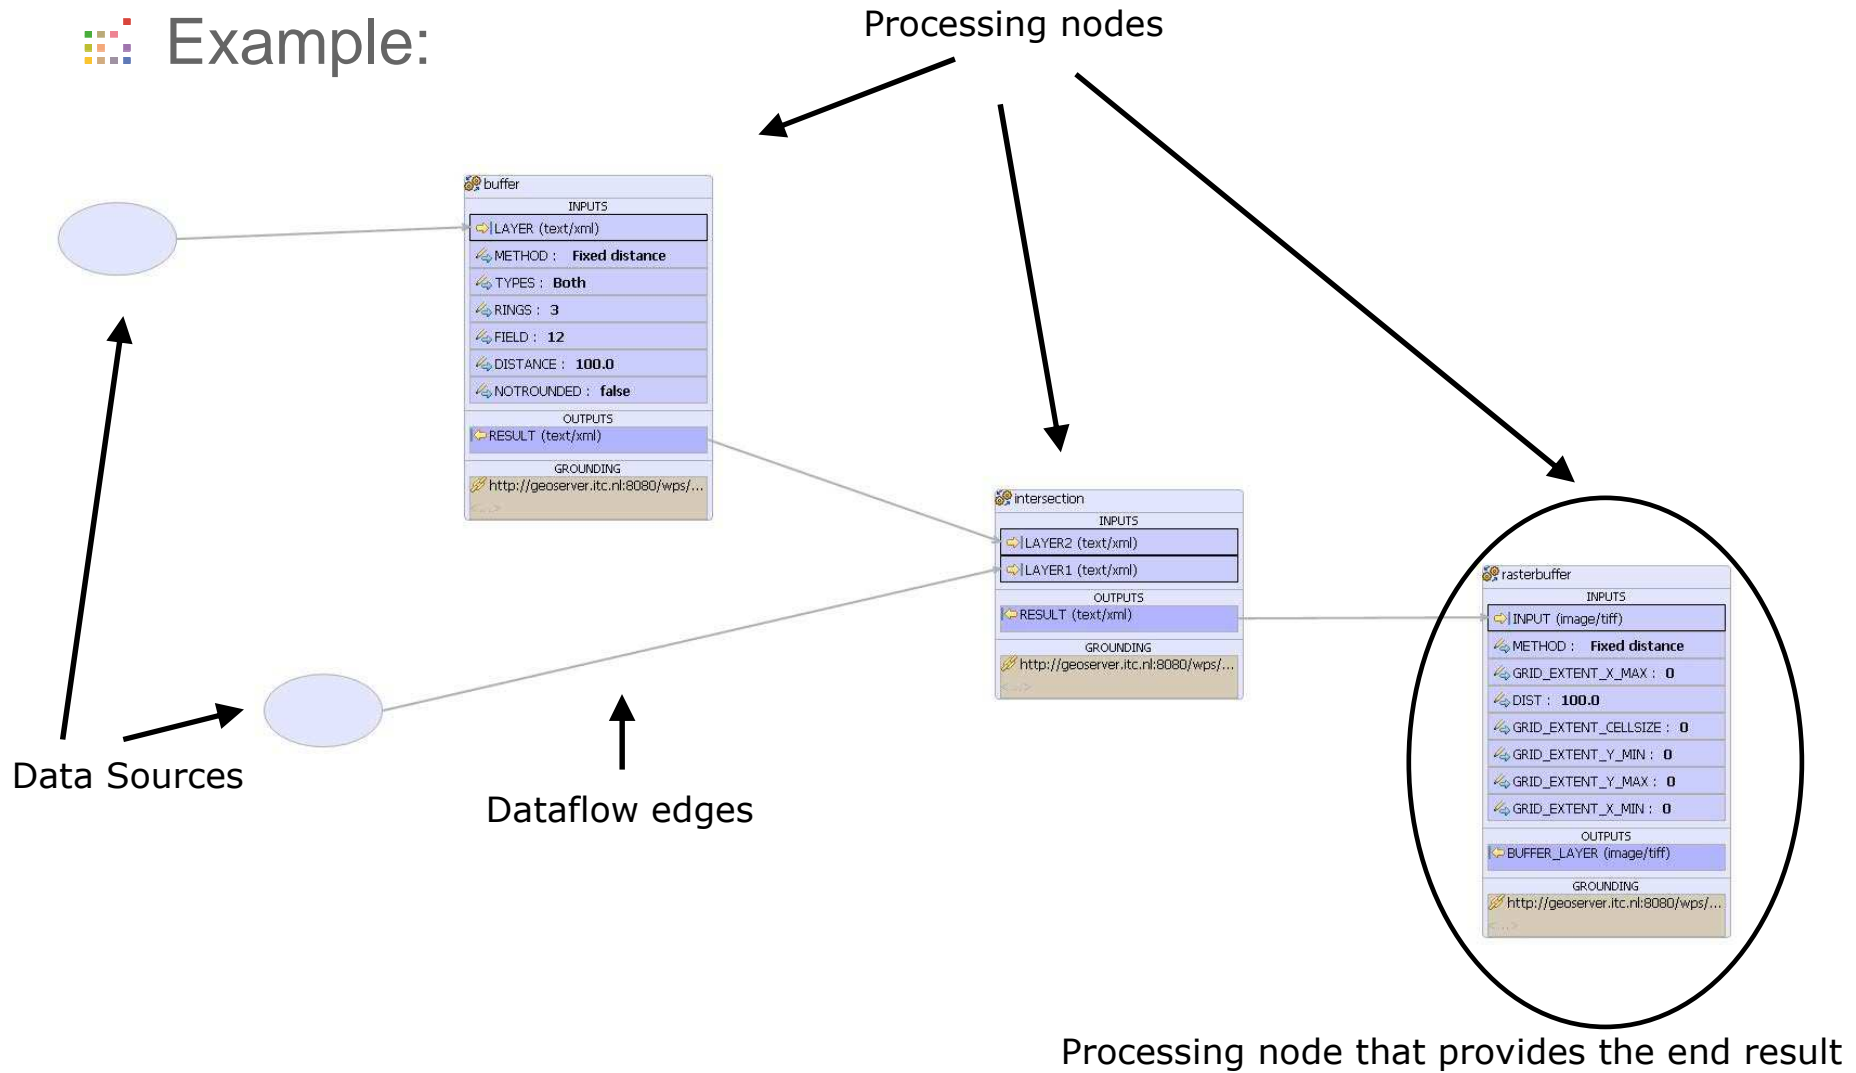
Example:

Processing nodes

buffer
INPUTS
LAYER (text/xml)
METHOD : Fixed distance
TYPES : Both
RINGS : 3
FIELD : 12
DISTANCE : 100.0
NOTROUNDED : false
OUTPUTS
RESULT (text/xml)
GROUNDING
http://geoserver.itc.nl:8080/wps/...

intersection
INPUTS
LAYER2 (text/xml)
LAYER1 (text/xml)
OUTPUTS
RESULT (text/xml)
GROUNDING
http://geoserver.itc.nl:8080/wps/...

rasterbuffer
INPUTS
INPUT (image/tiff)
METHOD : Fixed distance
GRID_EXTENT_X_MAX : 0
DIST : 100.0
GRID_EXTENT_CELLSIZE : 0
GRID_EXTENT_Y_MIN : 0
GRID_EXTENT_Y_MAX : 0
GRID_EXTENT_X_MIN : 0
OUTPUTS
BUFFER_LAYER (image/tiff)
GROUNDING
http://geoserver.itc.nl:8080/wps/...

Data Sources

Dataflow edges

Processing node that provides the end result